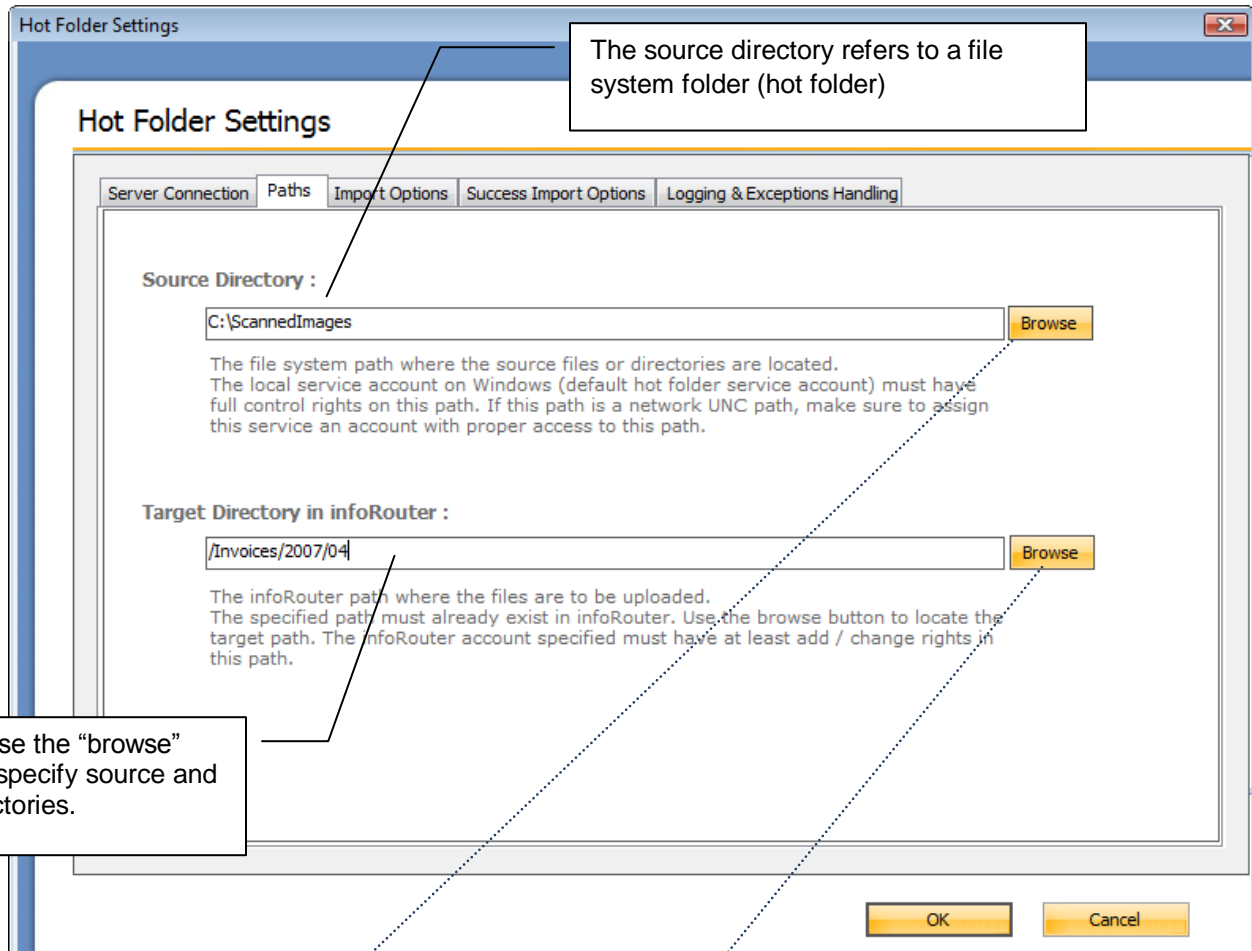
Hot Folder Settings

The source directory refers to a file system folder (hot folder)

Hot Folder Settings

Server Connection | Paths | Import Options | Success Import Options | Logging & Exceptions Handling

Source Directory :

C:\ScannedImages

Browse

The file system path where the source files or directories are located. The local service account on Windows (default hot folder service account) must have full control rights on this path. If this path is a network UNC path, make sure to assign this service an account with proper access to this path.

Target Directory in infoRouter :

/Invoices/2007/04

Browse

The infoRouter path where the files are to be uploaded. The specified path must already exist in infoRouter. Use the browse button to locate the target path. The infoRouter account specified must have at least add / change rights in this path.

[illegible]se the "browse" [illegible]pecify source and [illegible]ctories.

OK

Cancel